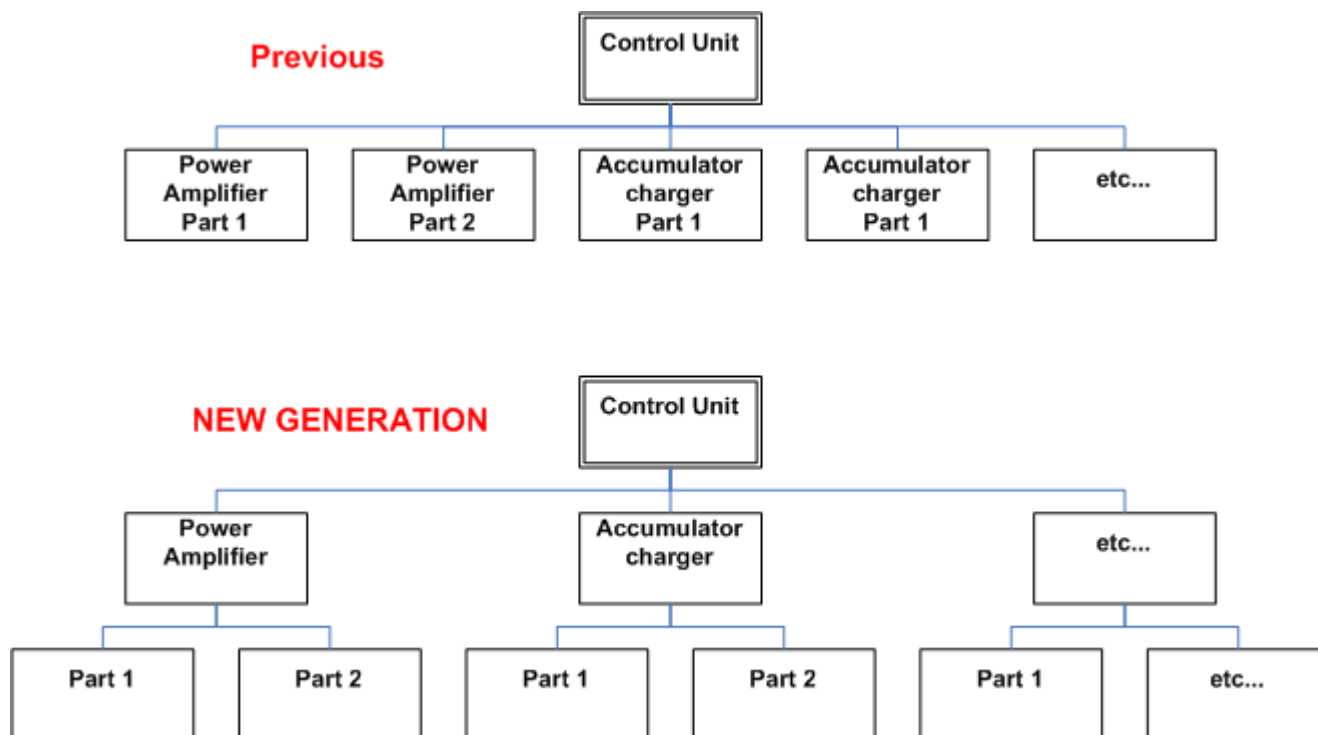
Previous

Control Unit

Power Amplifier Part 1

Power Amplifier Part 2

Accumulator charger Part 1

Accumulator charger Part 1

etc...

NEW GENERATION

Control Unit

Power Amplifier

Accumulator charger

etc...

Part 1

Part 2

Part 1

Part 2

Part 1

etc...